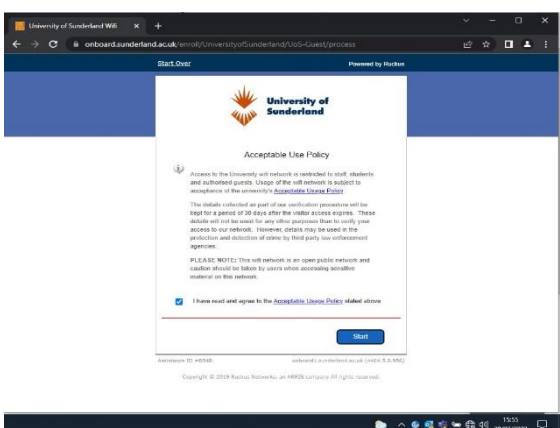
University of Sunderland Wifi ×  +

onboard.sunderland.ac.uk/enroll/UniversityofSunderland/UoS-Guest/process

Start Over

Powered by Ruckus

University of Sunderland

Acceptable Use Policy

Access to the University wifi network is restricted to staff, students and authorised guests. Usage of the wifi network is subject to acceptance of the university's Acceptable Usage Policy

The details collected as part of our verification procedure will be kept for a period of 30 days after the visitor access expires. These details will not be used for any other purpose than to verify your access to our network. However, details may be used in the protection and detection of crime by third party law enforcement agencies.

PLEASE NOTE: This wifi network is an open public network and caution should be taken by users when accessing sensitive material on this network.

I have read and agree to the Acceptable Usage Policy stated above

Start

Workflow ID: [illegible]

onboard.sunderland.ac.uk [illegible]

Copyright © 2019 Ruckus Networks, an ARRIS company. All rights reserved.

15:55
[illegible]